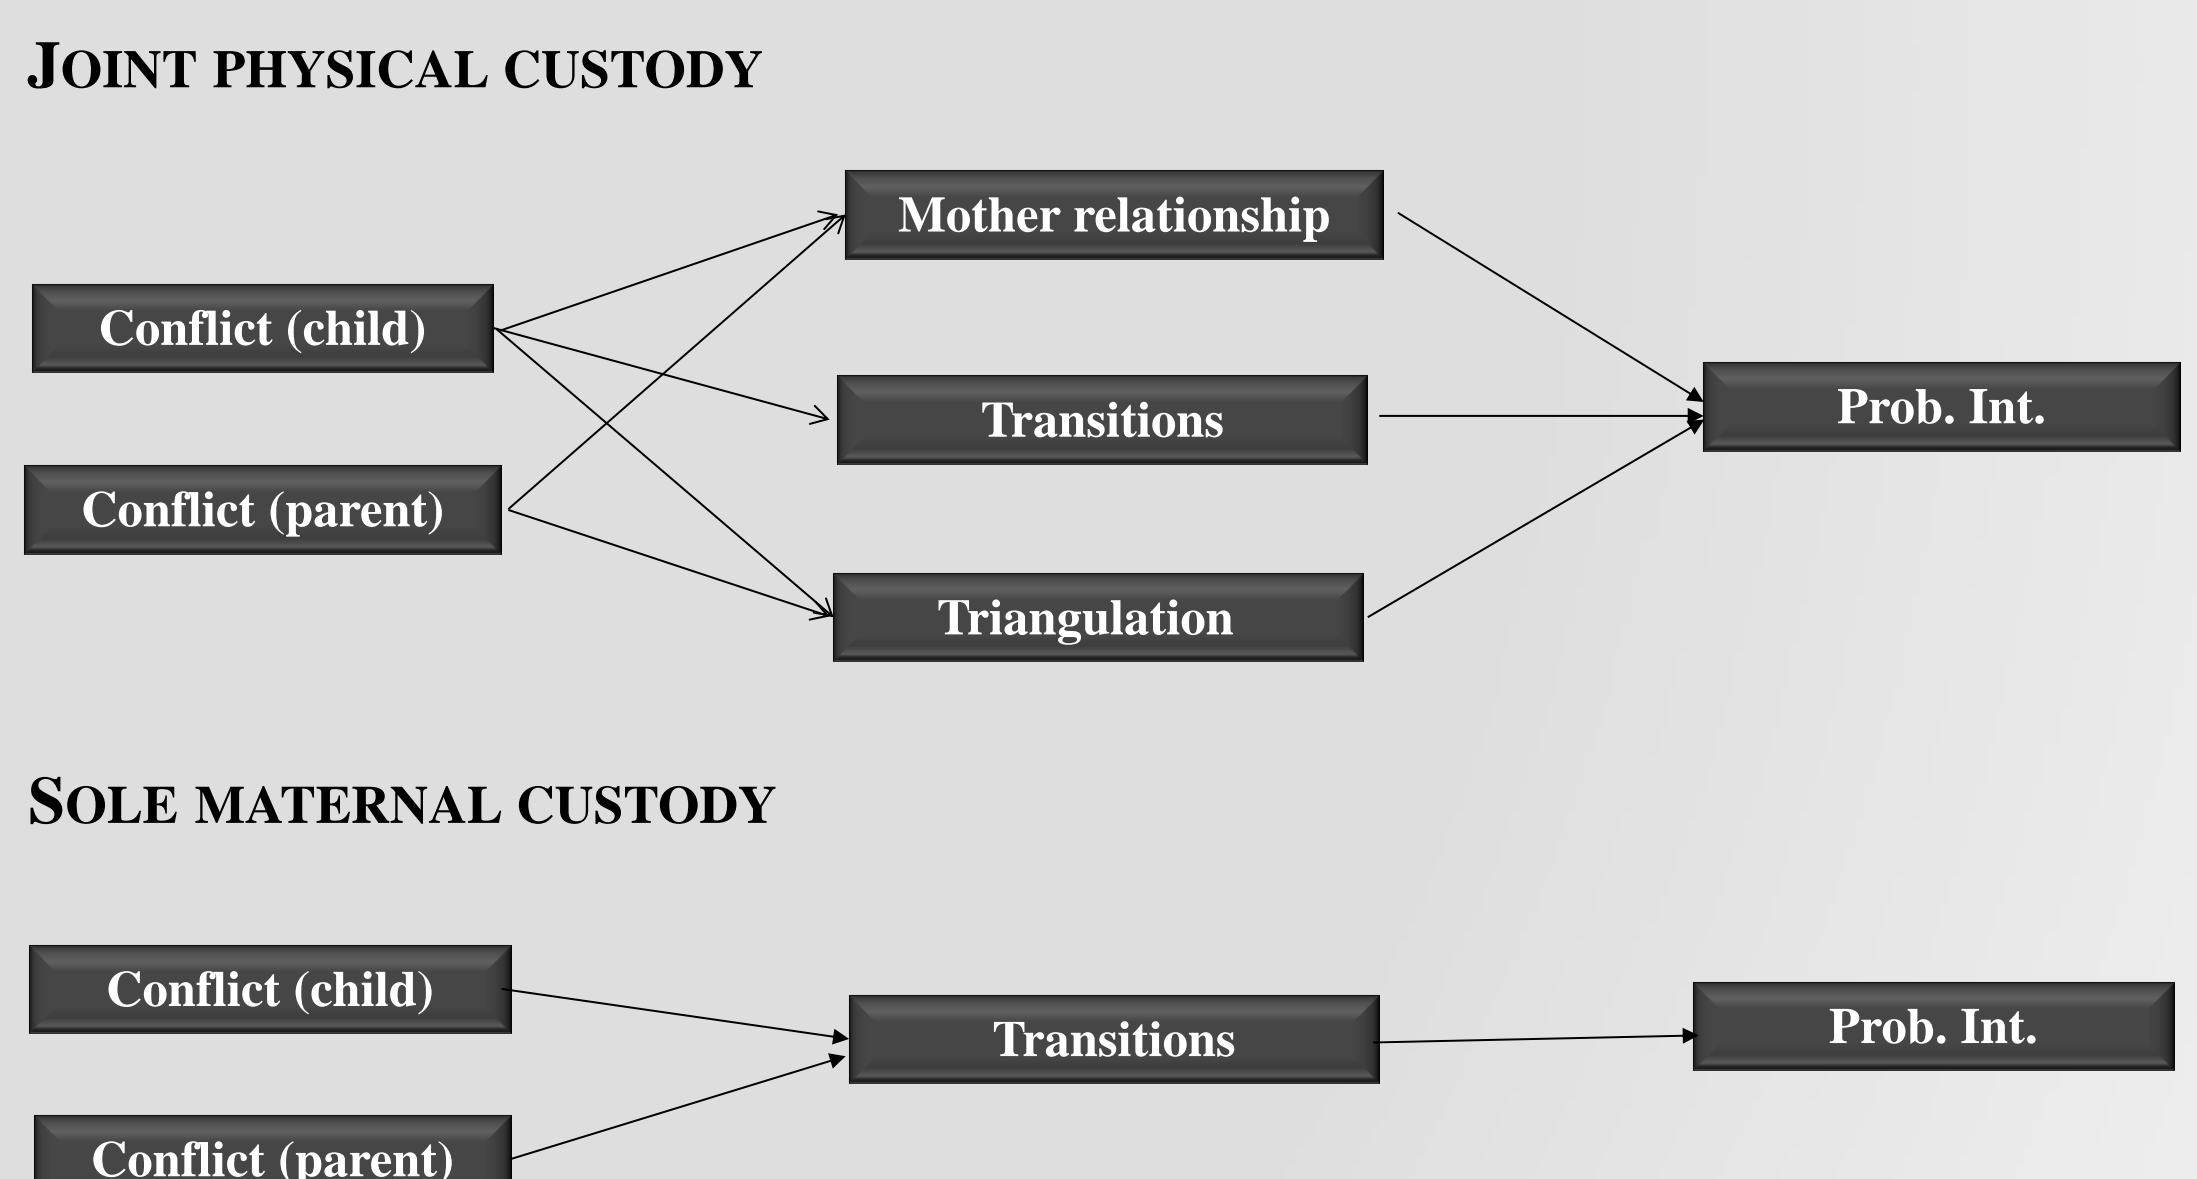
JOINT PHYSICAL CUSTODY

Mother relationship

Conflict (child)

Transitions

Prob. Int.

Conflict (parent)

Triangulation

SOLE MATERNAL CUSTODY

Conflict (child)

Transitions

Prob. Int.

Conflict (parent)